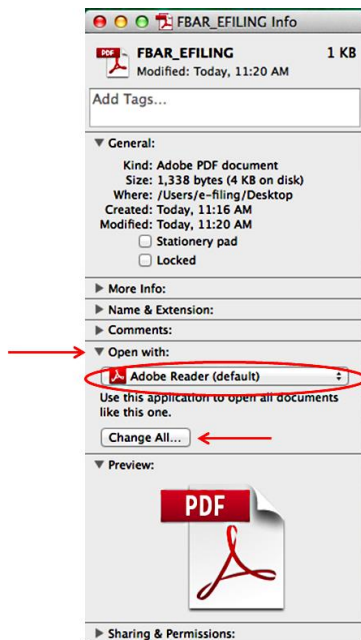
FBAR_EFILING Info

PDF
FBAR_EFILING 1 KB
Modified: Today, 11:20 AM

Add Tags...

General:
Kind: Adobe PDF document
Size: 1,338 bytes (4 KB on disk)
Where: /Users/e-filing/Desktop
Created: Today, 11:16 AM
Modified: Today, 11:20 AM
Stationery pad
Locked

More Info:
Name & Extension:
Comments:
Open with:
Adobe Reader (default)
Use this application to open all documents like this one.
Change All...

Preview:
PDF

Sharing & Permissions: